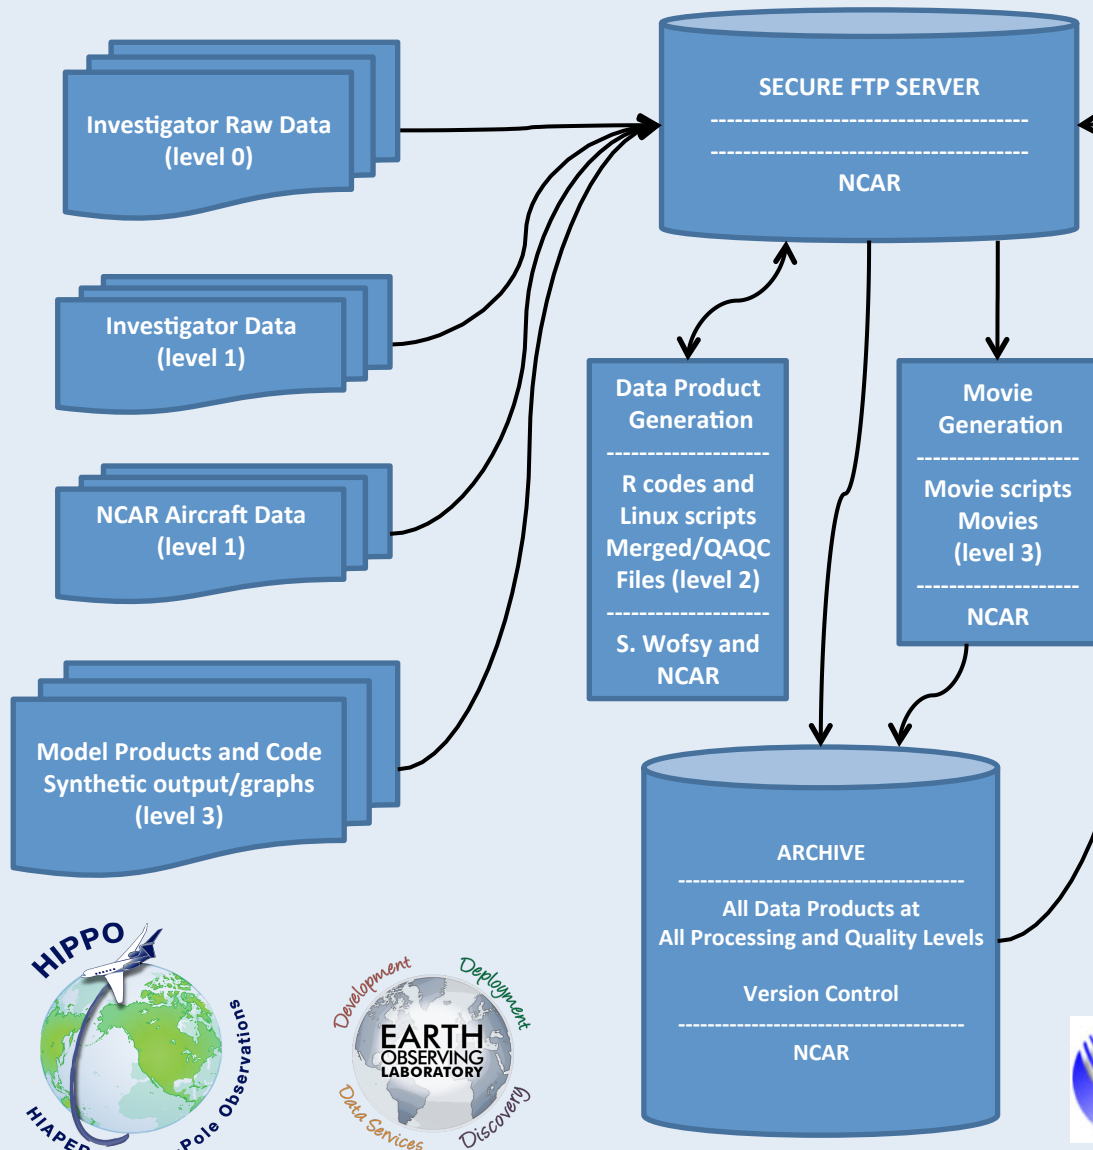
Investigator Raw Data
(level 0)

Investigator Data
(level 1)

NCAR Aircraft Data
(level 1)

Model Products and Code
Synthetic output/graphs
(level 3)

SECURE FTP SERVER
---------------------------------------
---------------------------------------
NCAR

Data Product Generation
--------------------
R codes and Linux scripts
Merged/QAQC Files (level 2)
--------------------
S. Wofsy and NCAR

Movie Generation
--------------------
Movie scripts
Movies
(level 3)
--------------------
NCAR

ARCHIVE
---------------------------------------
All Data Products at
All Processing and Quality Levels

Version Control
---------------------------------------
NCAR

HIPPO
HIAPE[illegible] Pole Observations

Development Deployment
EARTH OBSERVING LABORATORY
Data Services Discovery